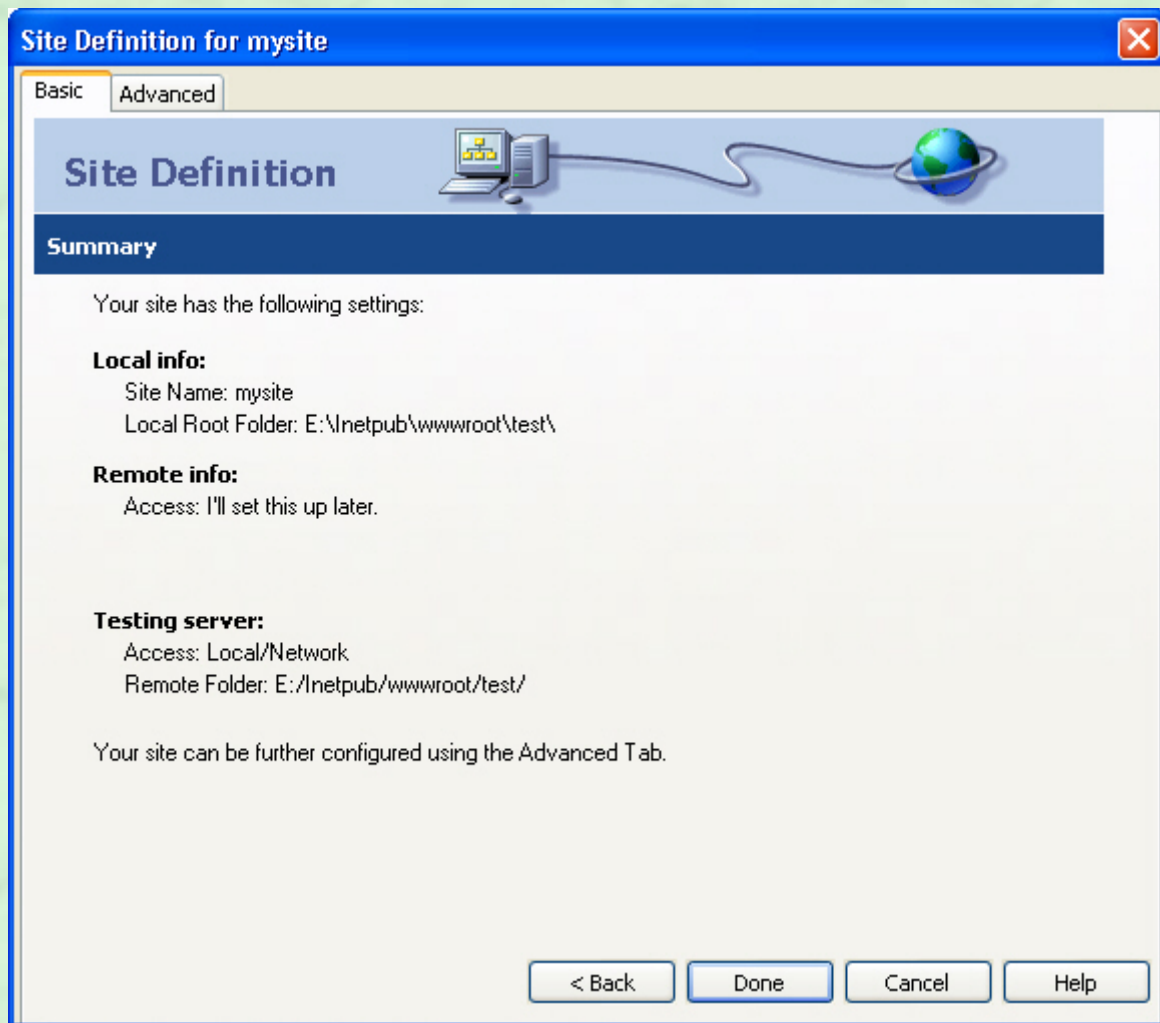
Site Definition for mysite

Basic
Advanced

Site Definition

Summary

Your site has the following settings:

Local info:
Site Name: mysite
Local Root Folder: E:\Inetpub\wwwroot\test\

Remote info:
Access: I'll set this up later.

Testing server:
Access: Local/Network
Remote Folder: E:/Inetpub/wwwroot/test/

Your site can be further configured using the Advanced Tab.

< Back
Done
Cancel
Help